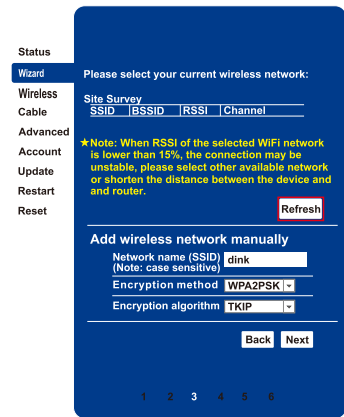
Status
Wizard
Wireless
Cable
Advanced
Account
Update
Restart
Reset

Please select your current wireless network:

Site Survey

| SSID | BSSID | RSSI | Channel |
|---|---|---|---|

★Note: When RSSI of the selected WiFi network is lower than 15%, the connection may be unstable, please select other available network or shorten the distance between the device and and router.

Refresh

Add wireless network manually

Network name (SSID) (Note: case sensitive) dink

Encryption method WPA2PSK

Encryption algorithm TKIP

Back Next

1 2 3 4 5 6